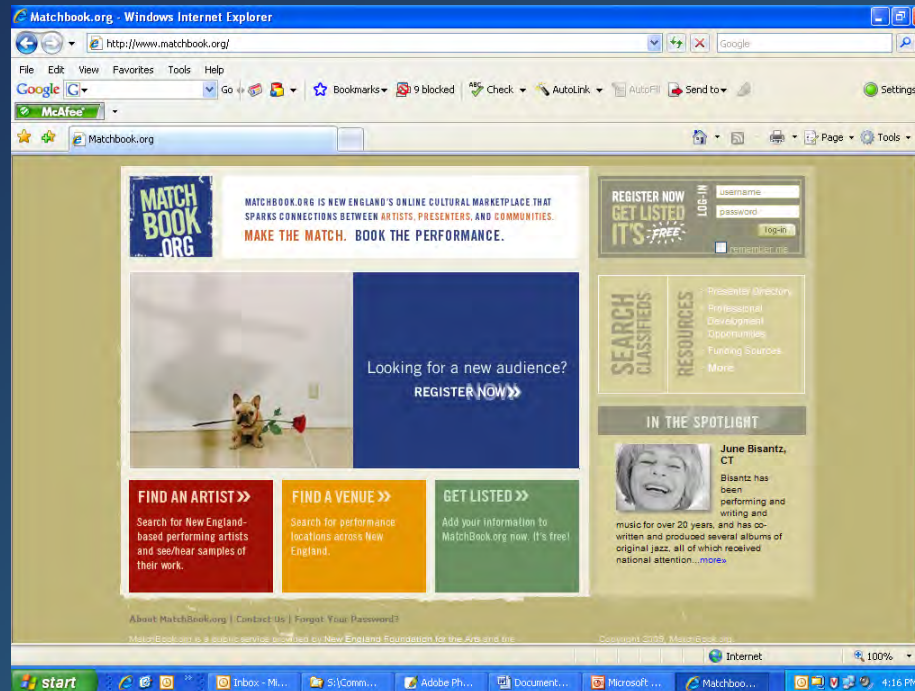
Matchbook.org - Windows Internet Explorer

http://www.matchbook.org/

Google

File Edit View Favorites Tools Help

Google G Go Bookmarks 9 blocked Check AutoLink AutoFill Send to Settings

McAfee

Matchbook.org

Page Tools

MATCH BOOK .ORG

MATCHBOOK.ORG IS NEW ENGLAND'S ONLINE CULTURAL MARKETPLACE THAT SPARKS CONNECTIONS BETWEEN ARTISTS, PRESENTERS, AND COMMUNITIES.

MAKE THE MATCH. BOOK THE PERFORMANCE.

REGISTER NOW GET LISTED IT'S FREE

LOG-IN

username

password

log-in

remember me

SEARCH CLASSIFIEDS

RESOURCES

Presenter Directory

Professional Development Opportunities

Funding Sources

More

Looking for a new audience?

REGISTER NOW

IN THE SPOTLIGHT

June Bisantz, CT

Bisantz has been performing and writing and music for over 20 years, and has co-written and produced several albums of original jazz, all of which received national attention...more»

FIND AN ARTIST »

Search for New England-based performing artists and see/hear samples of their work.

FIND A VENUE »

Search for performance locations across New England.

GET LISTED »

Add your information to MatchBook.org now. It's free!

About MatchBook.org | Contact Us | Forgot Your Password?

MatchBook.org is a public service provided by New England Foundation for the Arts and the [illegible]

Copyright 2009, MatchBook.org

Internet

100%

start

Inbox - Mi...

S:\Comm...

Adobe Ph...

Document...

Microsoft ...

Matchboo...

4:16 PM